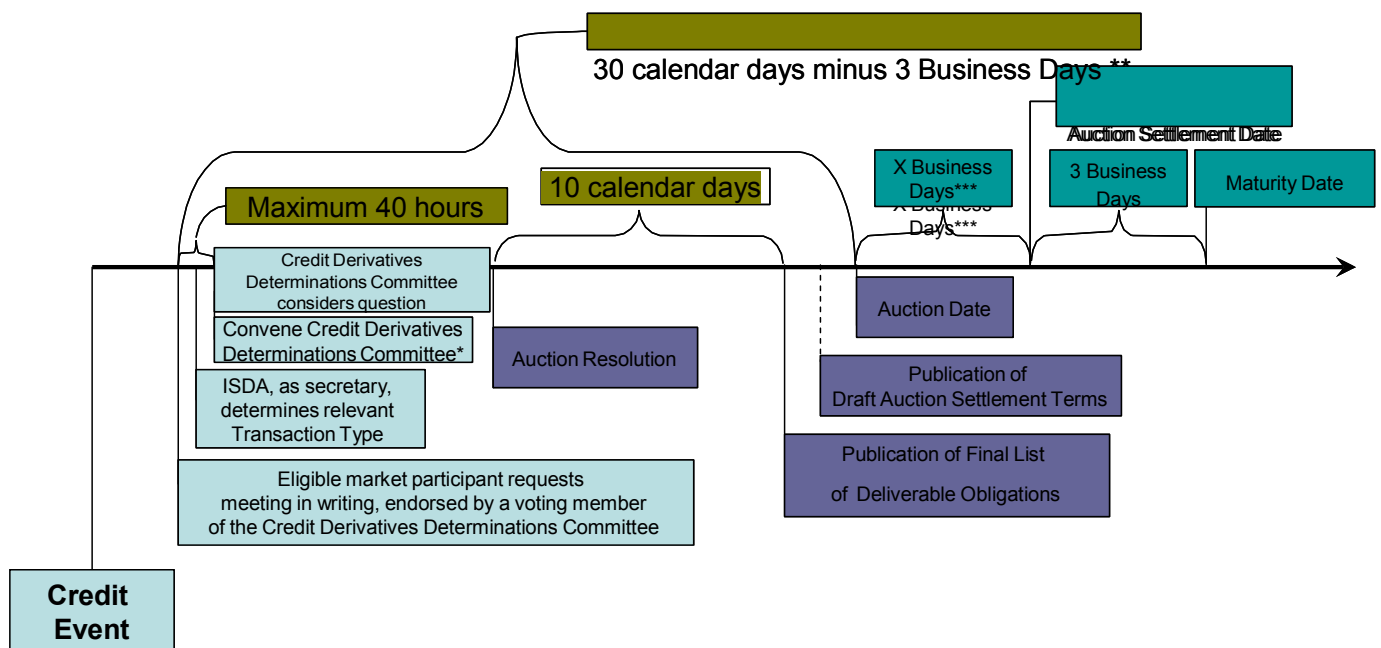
30 calendar days minus 3 Business Days **

Auction Settlement Date

X Business Days***

X Business Days***

3 Business Days

Maturity Date

Maximum 40 hours

10 calendar days

Credit Derivatives Determinations Committee considers question

Convene Credit Derivatives Determinations Committee*

ISDA, as secretary, determines relevant Transaction Type

Eligible market participant requests meeting in writing, endorsed by a voting member of the Credit Derivatives Determinations Committee

Auction Resolution

Auction Date

Publication of Draft Auction Settlement Terms

Publication of Final List of Deliverable Obligations

Credit Event